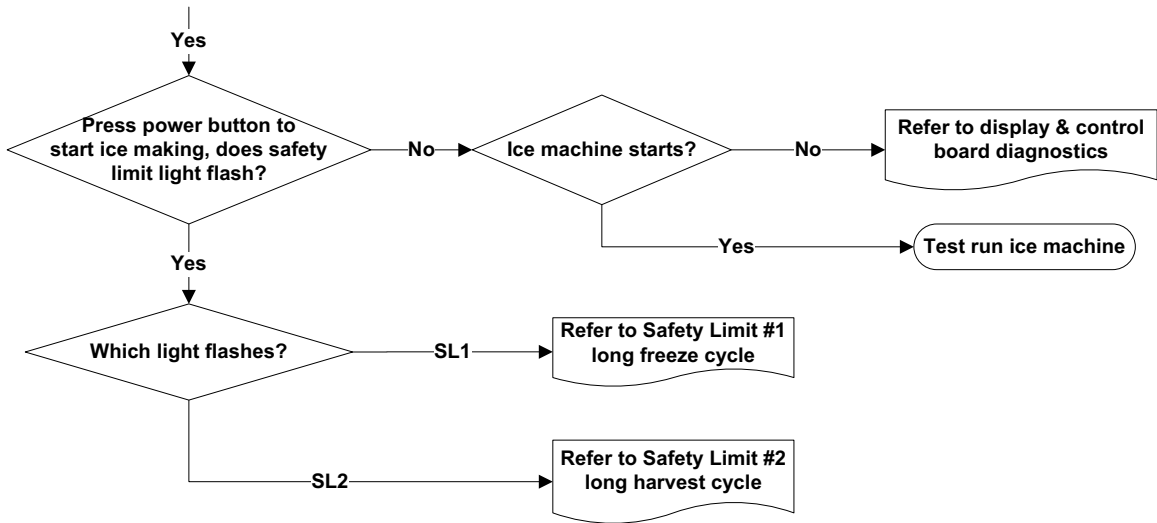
Yes

Press power button to start ice making, does safety limit light flash?

No

Ice machine starts?

No

Refer to display & control board diagnostics

Yes

Test run ice machine

Yes

Which light flashes?

SL1

Refer to Safety Limit #1 long freeze cycle

SL2

Refer to Safety Limit #2 long harvest cycle